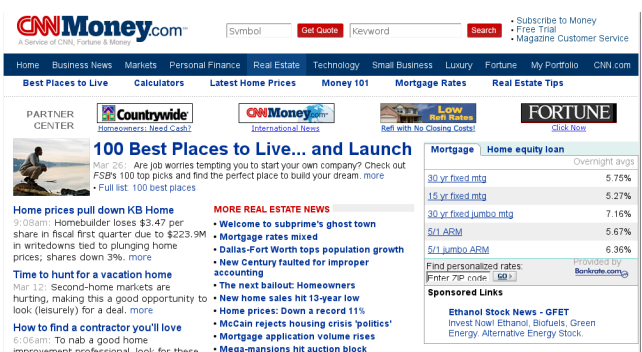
CNNMoney.com
A Service of CNN, Fortune & Money

Symbol Get Quote Keyword Search

• Subscribe to Money
• Free Trial
• Magazine Customer Service

Home | Business News | Markets | Personal Finance | Real Estate | Technology | Small Business | Luxury | Fortune | My Portfolio | CNN.com

Best Places to Live | Calculators | Latest Home Prices | Money 101 | Mortgage Rates | Real Estate Tips

PARTNER CENTER

Countrywide
Homeowners: Need Cash?

CNNMoney.com
International News

Low Refi Rates
Refi with No Closing Costs!

FORTUNE
Click Now

100 Best Places to Live... and Launch

Mar 26: Are job worries tempting you to start your own company? Check out FSB's 100 top picks and find the perfect place to build your dream. more
• Full list: 100 best places

Home prices pull down KB Home
9:08am: Homebuilder loses \$3.47 per share in fiscal first quarter due to \$223.9M in writedowns tied to plunging home prices; shares down 3%. more

Time to hunt for a vacation home
Mar 12: Second-home markets are hurting, making this a good opportunity to look (leisurely) for a deal. more

How to find a contractor you'll love
6:06am: To nab a good home improvement professional, look for these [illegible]

MORE REAL ESTATE NEWS
• Welcome to subprime's ghost town
• Mortgage rates mixed
• Dallas-Fort Worth tops population growth
• New Century faulted for improper accounting
• The next bailout: Homeowners
• New home sales hit 13-year low
• Home prices: Down a record 11%
• McCain rejects housing crisis 'politics'
• Mortgage application volume rises
• Mega-mansions hit auction block

Mortgage | Home equity loan
Overnight avgs

| | |
|---|---|
| 30 yr fixed mtg | 5.75% |
| 15 yr fixed mtg | 5.27% |
| 30 yr fixed jumbo mtg | 7.16% |
| 5/1 ARM | 5.67% |
| 5/1 jumbo ARM | 6.36% |

Find personalized rates:
Enter ZIP code GO
Provided by Bankrate.com

Sponsored Links

Ethanol Stock News - GFET
Invest Now! Ethanol, Biofuels, Green Energy. Alternative Energy Stock.